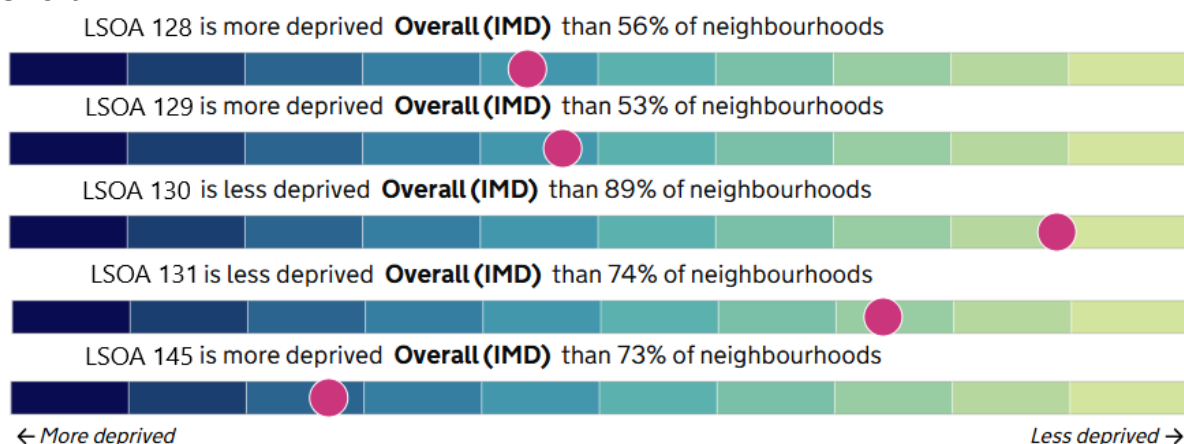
LSOA 128 is more deprived **Overall (IMD)** than 56% of neighbourhoods

LSOA 129 is more deprived **Overall (IMD)** than 53% of neighbourhoods

LSOA 130 is less deprived **Overall (IMD)** than 89% of neighbourhoods

LSOA 131 is less deprived **Overall (IMD)** than 74% of neighbourhoods

LSOA 145 is more deprived **Overall (IMD)** than 73% of neighbourhoods

← More deprived

Less deprived →